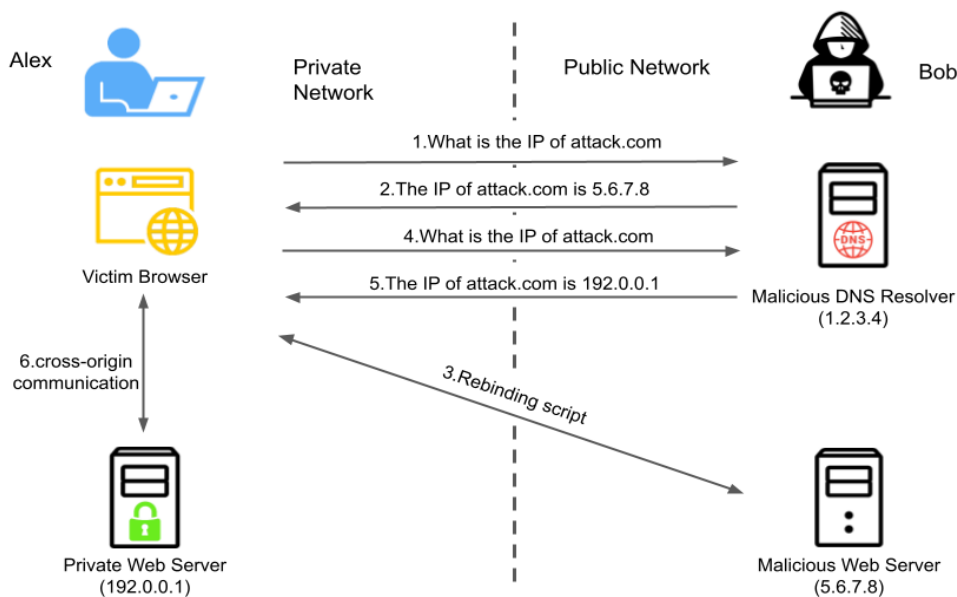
Alex

Private Network

Public Network

Bob

1.What is the IP of attack.com

2.The IP of attack.com is 5.6.7.8

4.What is the IP of attack.com

5.The IP of attack.com is 192.0.0.1

Victim Browser

DNS

Malicious DNS Resolver (1.2.3.4)

6.cross-origin communication

3.Rebinding script

Private Web Server (192.0.0.1)

Malicious Web Server (5.6.7.8)